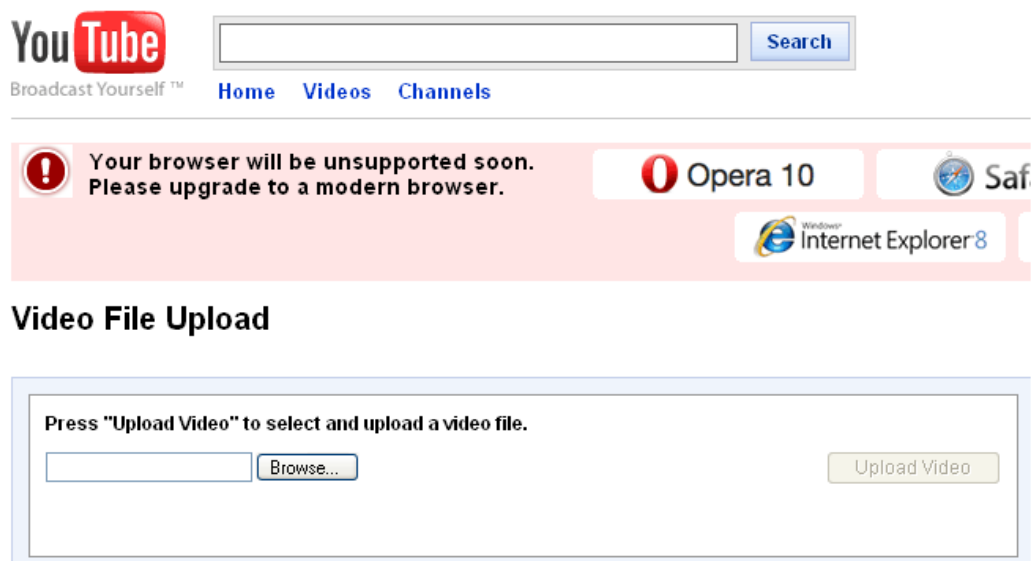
YouTube
Broadcast Yourself ™

Search

Home Videos Channels

Your browser will be unsupported soon.
Please upgrade to a modern browser.

Opera 10

Safa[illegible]

Windows Internet Explorer 8

Video File Upload

Press "Upload Video" to select and upload a video file.

Browse...

Upload Video